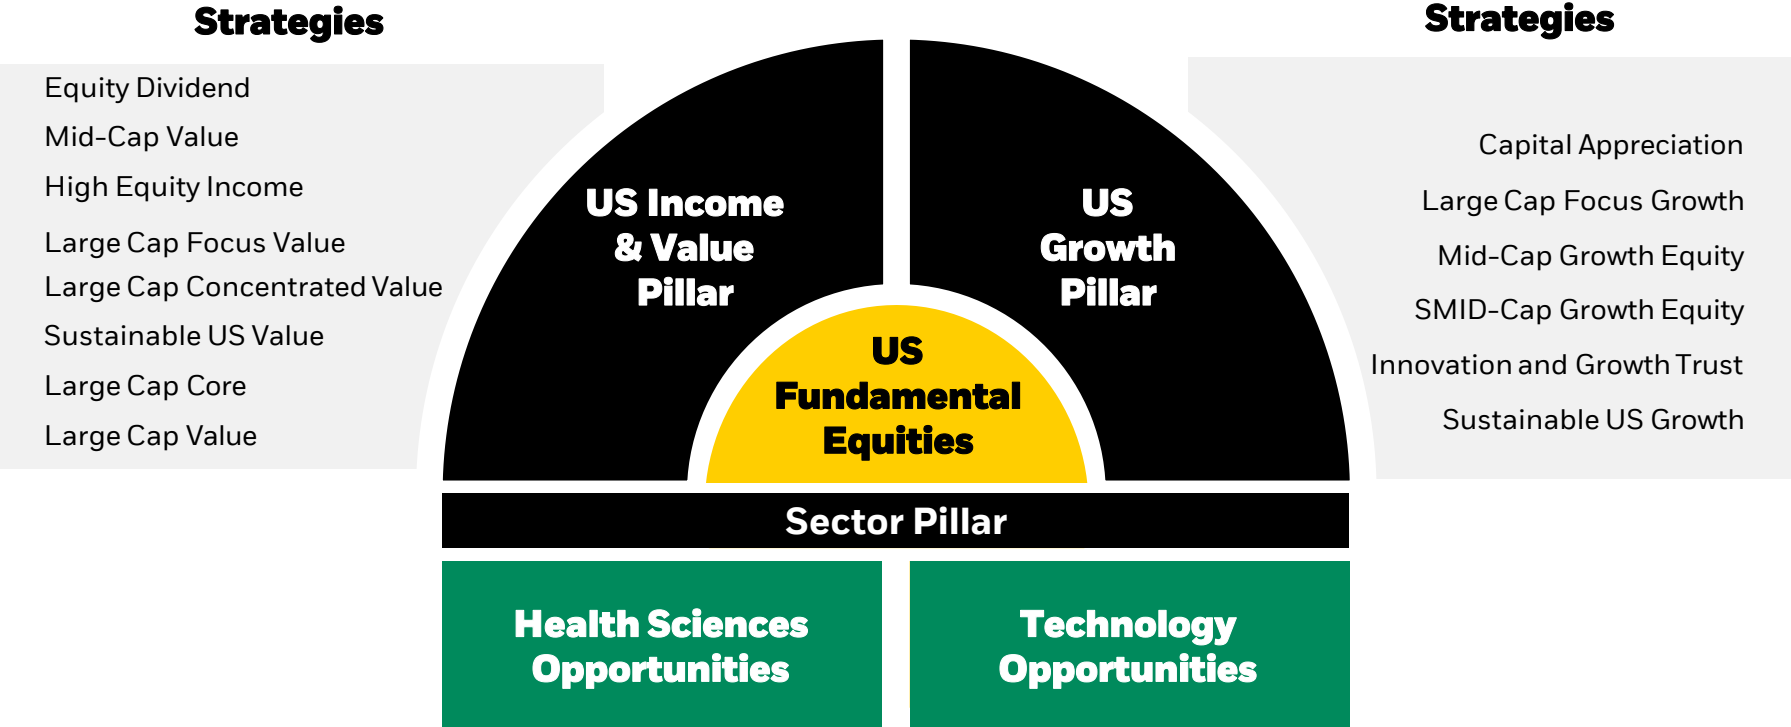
Strategies

Equity Dividend
Mid-Cap Value
High Equity Income
Large Cap Focus Value
Large Cap Concentrated Value
Sustainable US Value
Large Cap Core
Large Cap Value

US Income & Value Pillar

US Growth Pillar

US Fundamental Equities

Strategies

Capital Appreciation
Large Cap Focus Growth
Mid-Cap Growth Equity
SMID-Cap Growth Equity
Innovation and Growth Trust
Sustainable US Growth

Sector Pillar

Health Sciences Opportunities

Technology Opportunities